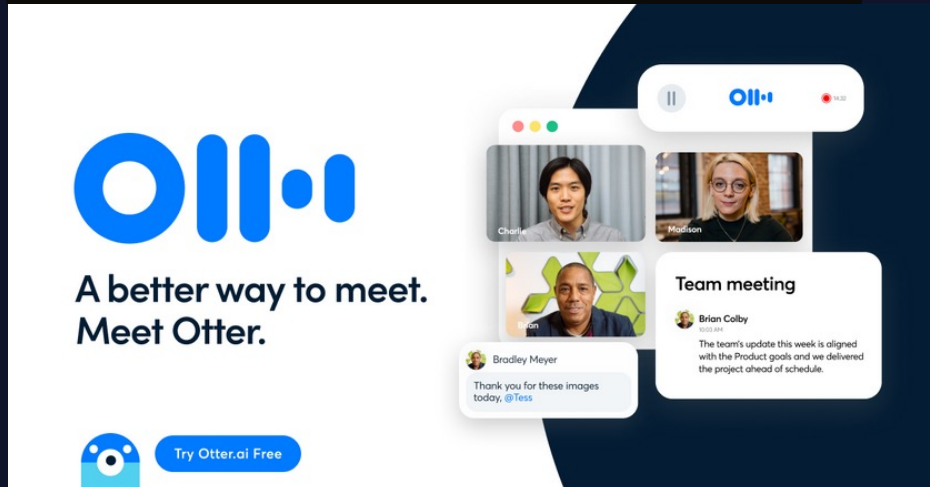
A better way to meet.
Meet Otter.

Try Otter.ai Free

14:22

Charlie

Madison

Brian

Team meeting

Brian Colby
10:03 AM
The team's update this week is aligned with the Product goals and we delivered the project ahead of schedule.

Bradley Meyer
Thank you for these images today, @Tess